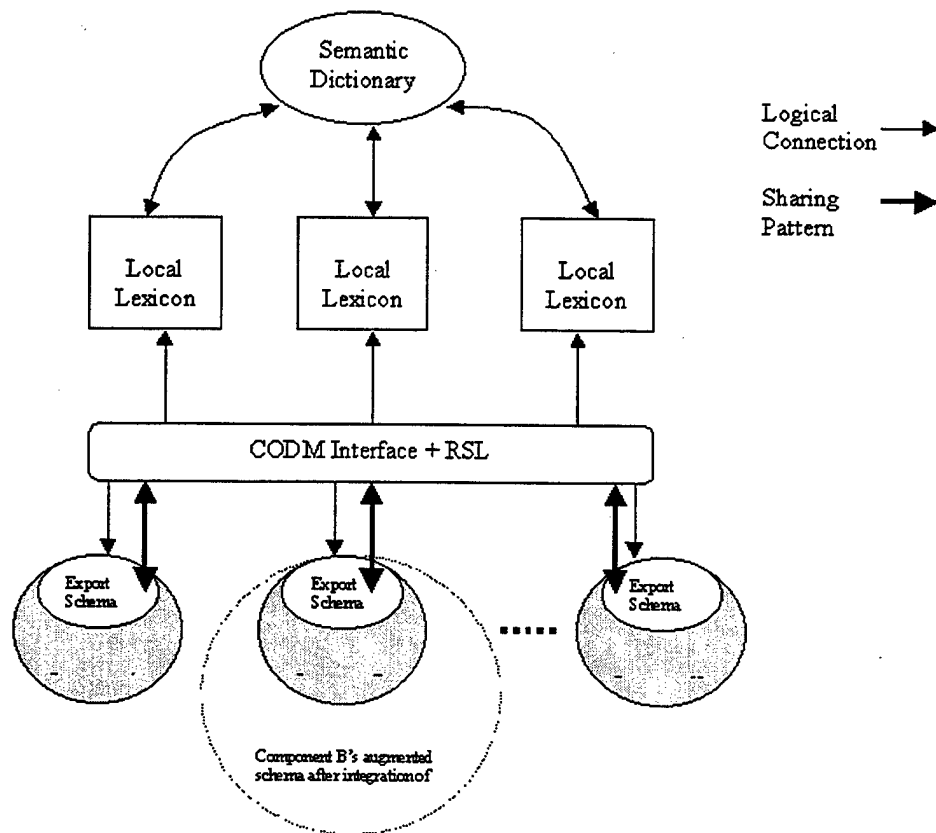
Semantic Dictionary

Logical Connection

Sharing Pattern

Local Lexicon

Local Lexicon

Local Lexicon

CODM Interface + RSL

Export Schema

Export Schema

Export Schema

Component B's augmented schema after integration of